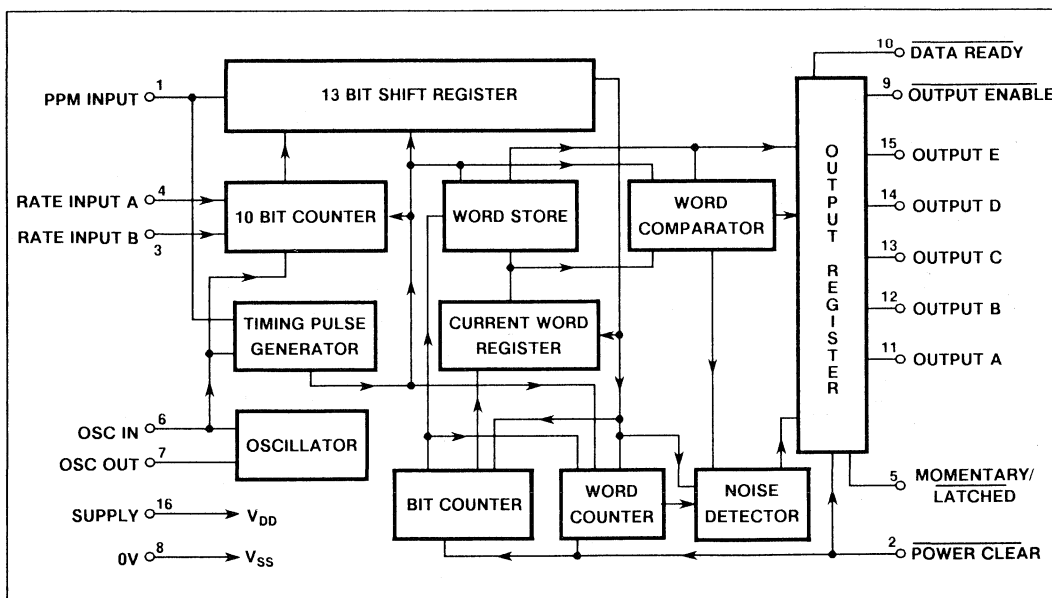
PPM INPUT 1

RATE INPUT A 4

RATE INPUT B 3

OSC IN 6

OSC OUT 7

SUPPLY 16 $V_{DD}$

0V 8 $V_{SS}$

13 BIT SHIFT REGISTER

10 BIT COUNTER

TIMING PULSE GENERATOR

OSCILLATOR

WORD STORE

CURRENT WORD REGISTER

WORD COMPARATOR

BIT COUNTER

WORD COUNTER

NOISE DETECTOR

OUTPUT REGISTER

10 $\overline{\text{DATA READY}}$

9 $\overline{\text{OUTPUT ENABLE}}$

15 OUTPUT E

14 OUTPUT D

13 OUTPUT C

12 OUTPUT B

11 OUTPUT A

5 MOMENTARY/ $\overline{\text{LATCHED}}$

2 $\overline{\text{POWER CLEAR}}$